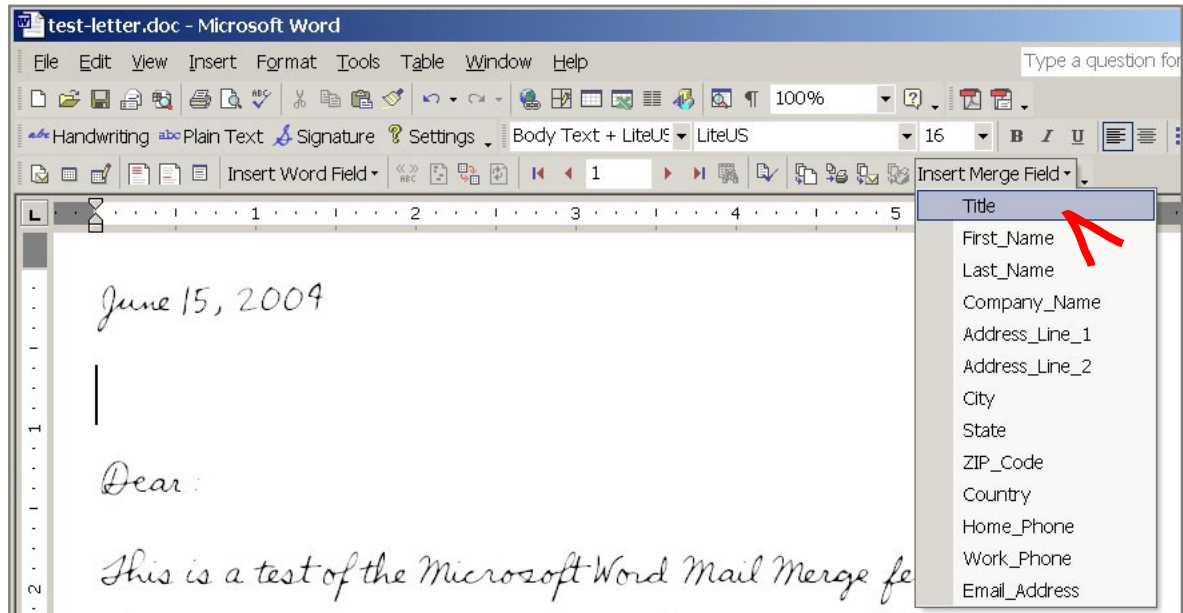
test-letter.doc - Microsoft Word

File Edit View Insert Format Tools Table Window Help

Type a question for

100%

Handwriting Plain Text Signature Settings Body Text + LiteUS LiteUS 16 B I U

Insert Word Field 1 Insert Merge Field

1 2 3 4 5

June 15, 2004

Dear:

This is a test of the Microsoft Word Mail Merge fe

Title
First_Name
Last_Name
Company_Name
Address_Line_1
Address_Line_2
City
State
ZIP_Code
Country
Home_Phone
Work_Phone
Email_Address